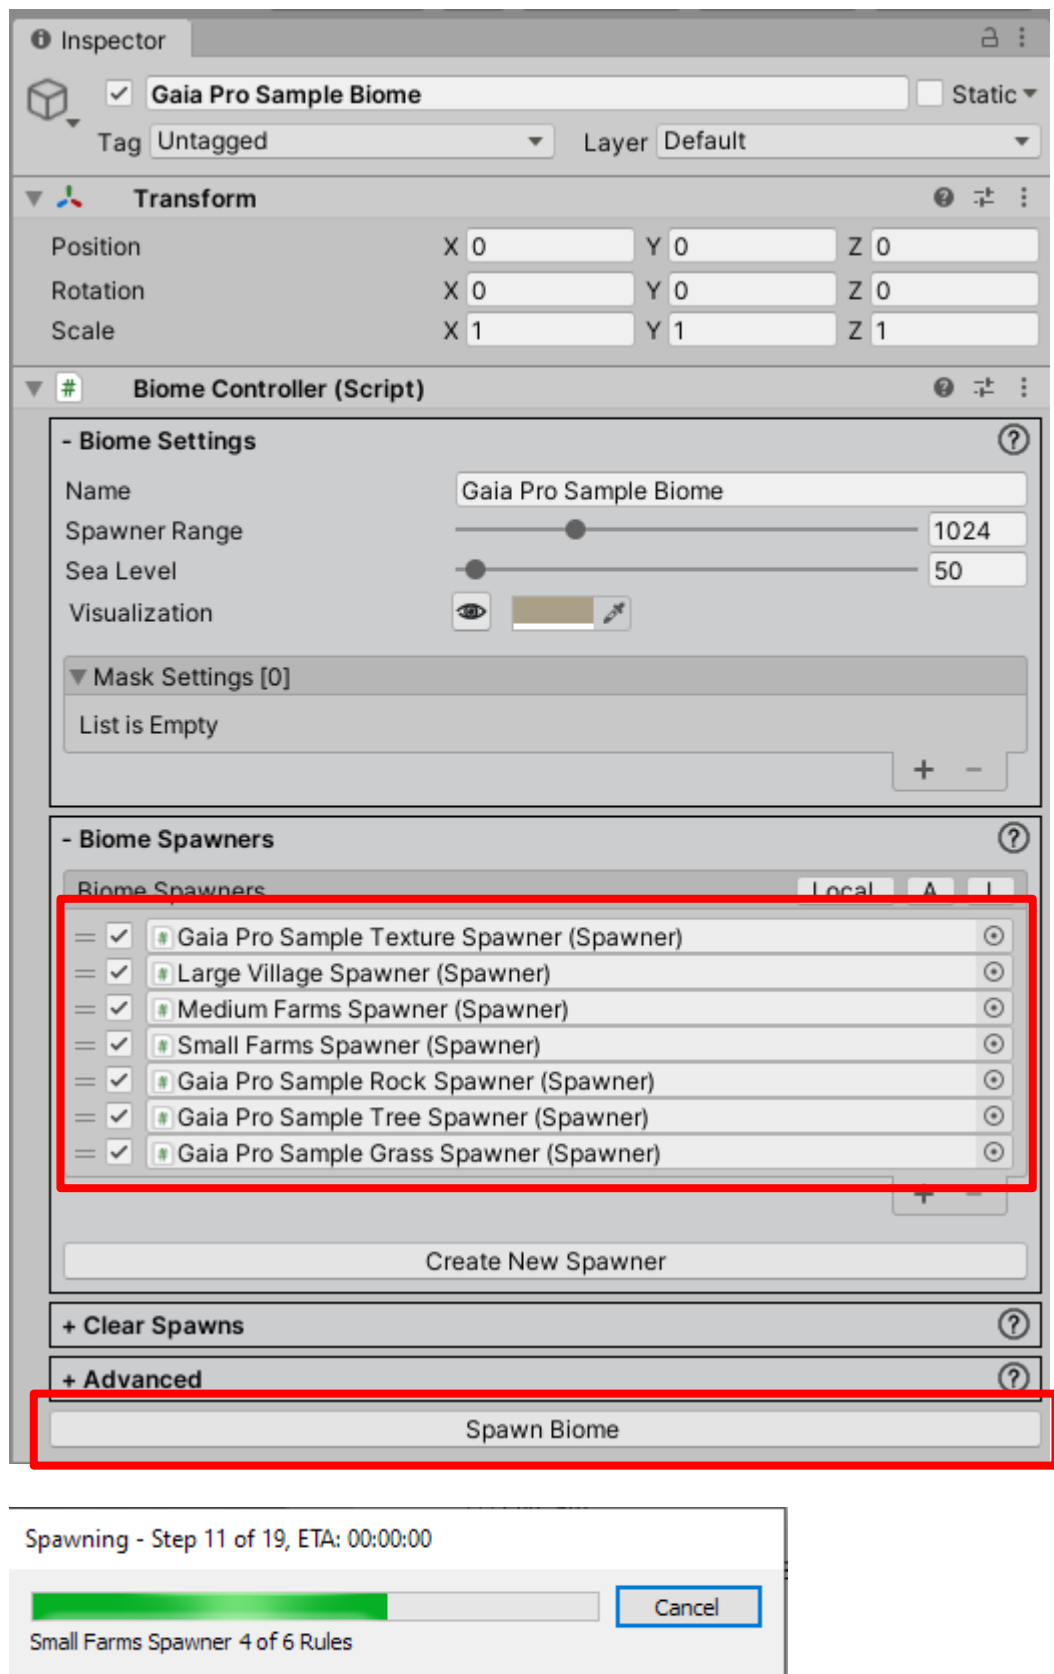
Inspector

Gaia Pro Sample Biome
Static
Tag Untagged
Layer Default

Transform
Position X 0 Y 0 Z 0
Rotation X 0 Y 0 Z 0
Scale X 1 Y 1 Z 1

Biome Controller (Script)

- Biome Settings
Name Gaia Pro Sample Biome
Spawner Range 1024
Sea Level 50
Visualization

Mask Settings [0]
List is Empty
+ −

- Biome Spawners
Biome Spawners Local A I
Gaia Pro Sample Texture Spawner (Spawner)
Large Village Spawner (Spawner)
Medium Farms Spawner (Spawner)
Small Farms Spawner (Spawner)
Gaia Pro Sample Rock Spawner (Spawner)
Gaia Pro Sample Tree Spawner (Spawner)
Gaia Pro Sample Grass Spawner (Spawner)
+ −
Create New Spawner

+ Clear Spawns
+ Advanced
Spawn Biome

Spawning - Step 11 of 19, ETA: 00:00:00
Cancel
Small Farms Spawner 4 of 6 Rules